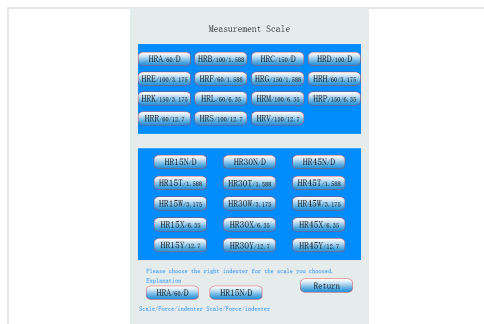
Measurement Scale

HRA/60/D HRB/100/1.588 HRC/150/D HRD/100/D
HRE/100/3.175 HRF/60/1.588 HRG/150/1.588 HRH/60/3.175
HRK/150/3.175 HRL/60/6.35 HRM/100/6.35 HRP/150/6.35
HRR/60/12.7 HRS/100/12.7 HRV/150/12.7

HR15N/D HR30N/D HR45N/D
HR15T/1.588 HR30T/1.588 HR45T/1.588
HR15W/3.175 HR30W/3.175 HR45W/3.175
HR15X/6.35 HR30X/6.35 HR45X/6.35
HR15Y/12.7 HR30Y/12.7 HR45Y/12.7

Please choose the right indenter for the scale you choosed.
Explanation
HRA/60/D HR15N/D Return
Scale/Force/indenter Scale/Force/indenter